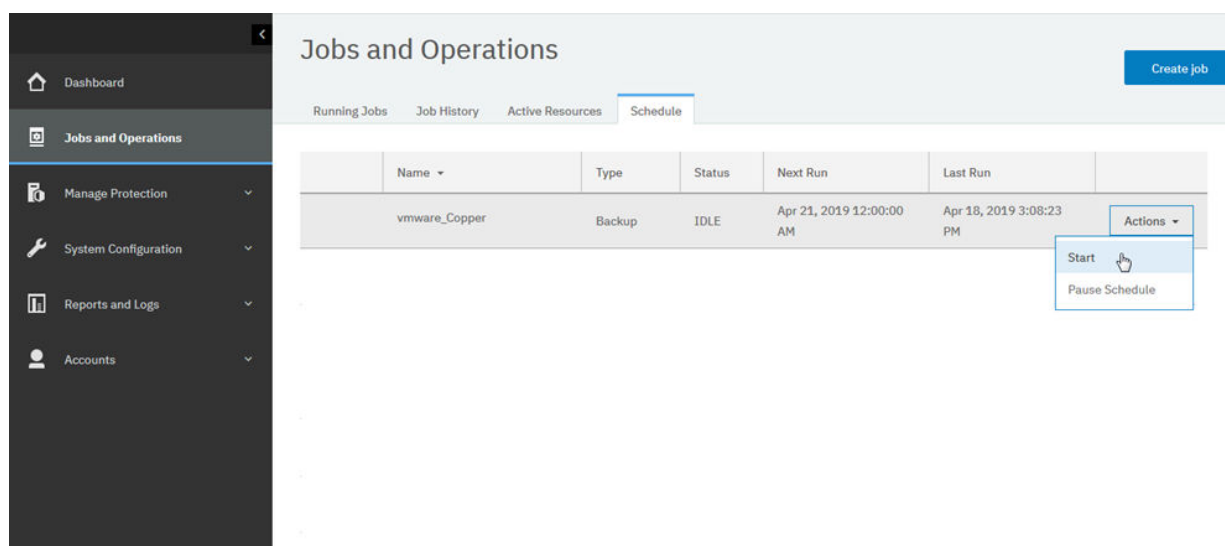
Dashboard

Jobs and Operations

Manage Protection

System Configuration

Reports and Logs

Accounts

Jobs and Operations

Create job

Running Jobs Job History Active Resources Schedule

| | Name | Type | Status | Next Run | Last Run | |
|---|---|---|---|---|---|---|
| | vmware_Copper | Backup | IDLE | Apr 21, 2019 12:00:00 AM | Apr 18, 2019 3:08:23 PM | Actions |

Start

Pause Schedule